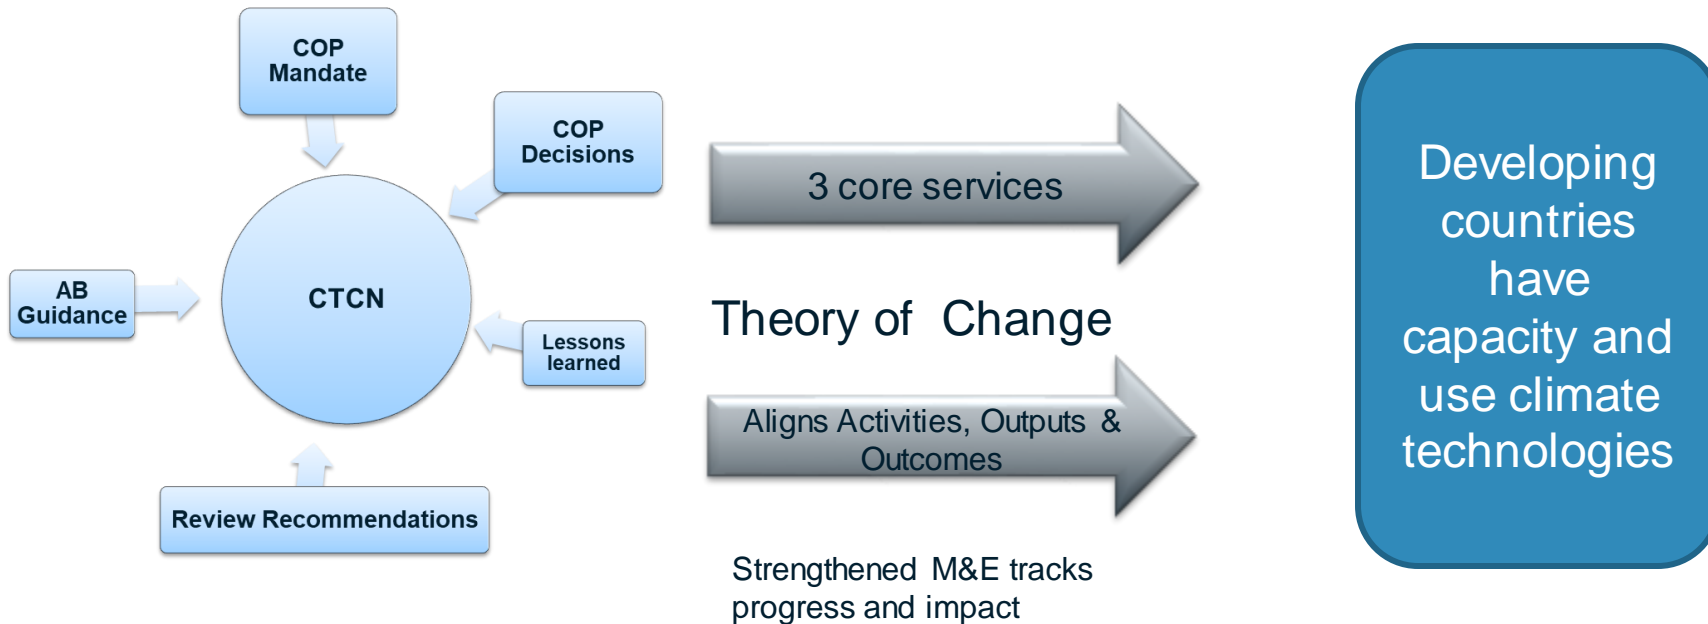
COP Mandate

COP Decisions

AB Guidance

CTCN

Lessons learned

Review Recommendations

3 core services

Theory of Change

Aligns Activities, Outputs & Outcomes

Strengthened M&E tracks progress and impact

Developing countries have capacity and use climate technologies